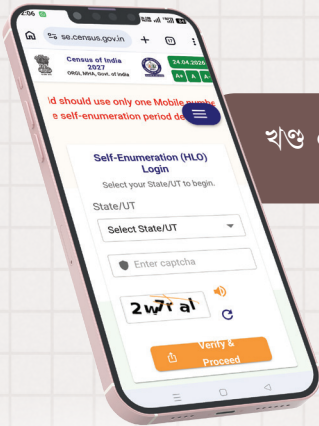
2:06

se.census.gov.in

Census of India 2027
ORGI, MHA, Govt. of India

24.04.2026

A+ A A-

ld should use only one Mobile numbe
e self-enumeration period de

Self-Enumeration (HLO) Login

Select your State/UT to begin.

State/UT

Select State/UT

Enter captcha

2w7r al

Verify & Proceed

হাতু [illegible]